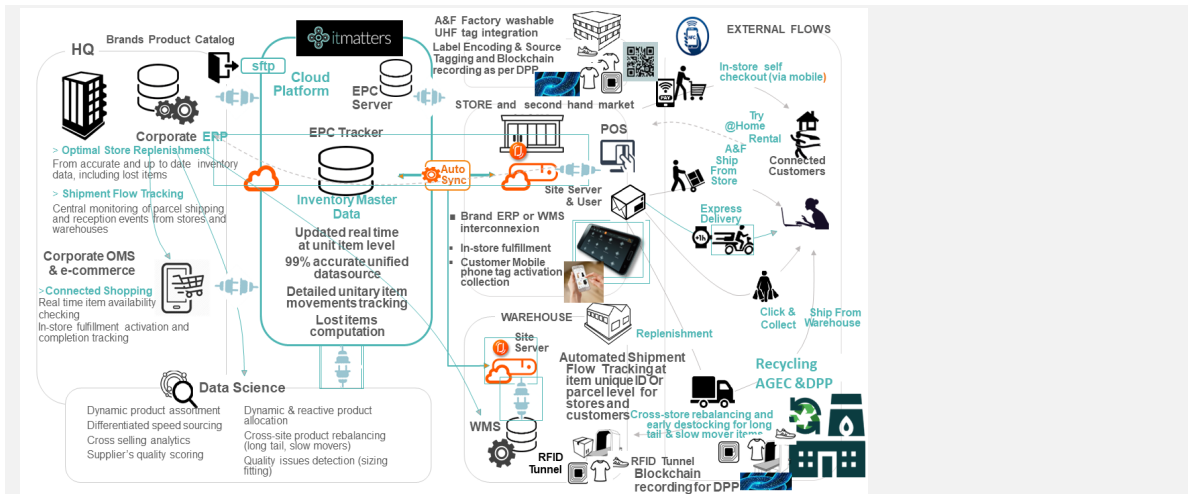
HQ

Brands Product Catalog

sftp

itmatters

Cloud Platform

EPC Server

A&F Factory washable UHF tag integration
Label Encoding & Source Tagging and Blockchain recording as per DPP

EXTERNAL FLOWS

In-store self checkout (via mobile)

Corporate ERP

> Optimal Store Replenishment
From accurate and up to date inventory data, including lost items

> Shipment Flow Tracking
Central monitoring of parcel shipping and reception events from stores and warehouses

EPC Tracker

STORE and second hand market

POS

Try @Home Rental

A&F Ship From Store

Connected Customers

Auto Sync

Site Server & User

Inventory Master Data

Updated real time at unit item level

99% accurate unified datasource

Detailed unitary item movements tracking

Lost items computation

Brand ERP or WMS interconnexion

In-store fulfillment

Customer Mobile phone tag activation collection

Express Delivery

Corporate OMS & e-commerce

>Connected Shopping
Real time item availability checking
In-store fulfillment activation and completion tracking

Click & Collect

Ship From Warehouse

WAREHOUSE

Site Server

Replenishment

Automated Shipment Flow Tracking at item unique ID Or parcel level for stores and customers

Recycling AGEC &DPP

Data Science

Dynamic product assortment
Differentiated speed sourcing
Cross selling analytics
Supplier's quality scoring

Dynamic & reactive product allocation
Cross-site product rebalancing (long tail, slow movers)
Quality issues detection (sizing fitting)

WMS

RFID Tunnel

RFID Tunnel

Blockchain recording for DPP

Cross-store rebalancing and early destocking for long tail & slow mover items